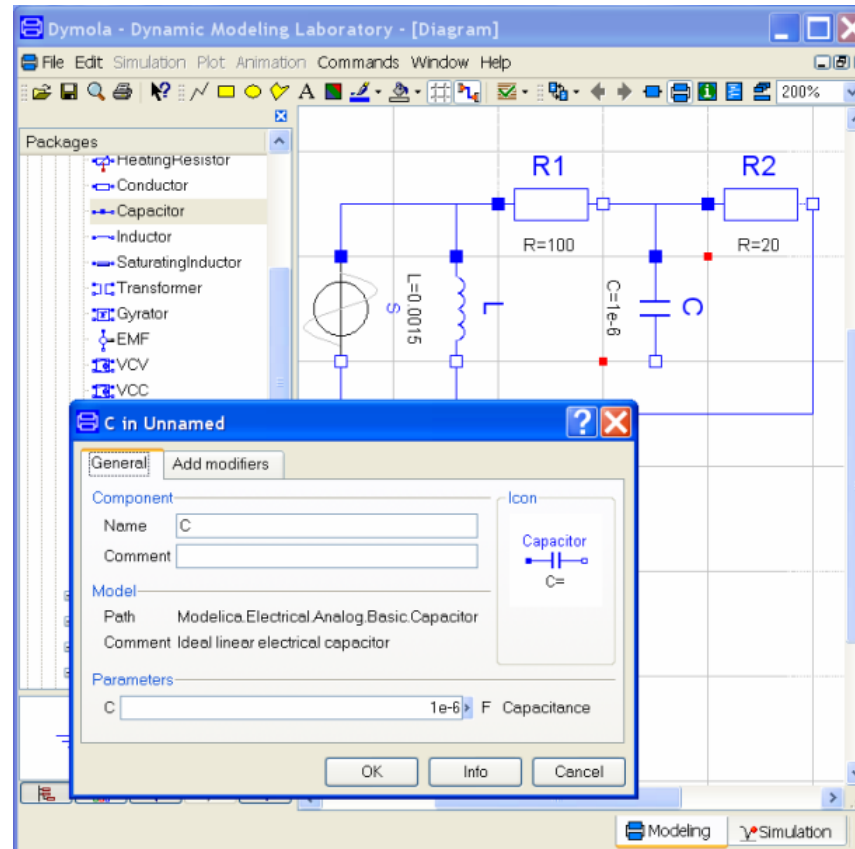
Dymola - Dynamic Modeling Laboratory - [Diagram]

File Edit Simulation Plot Animation Commands Window Help

200%

Packages

HeatingResistor
Conductor
Capacitor
Inductor
SaturatingInductor
Transformer
Gyrator
EMF
VCV
VCC

R1
R2
R=100
R=20
L=0.0015
L
S
C=1e-6
C

C in Unnamed

General
Add modifiers

Component
Name C
Comment

Icon
Capacitor
C=

Model
Path Modelica.Electrical.Analog.Basic.Capacitor
Comment Ideal linear electrical capacitor

Parameters
C 1e-6 F Capacitance

OK
Info
Cancel

Modeling
Simulation